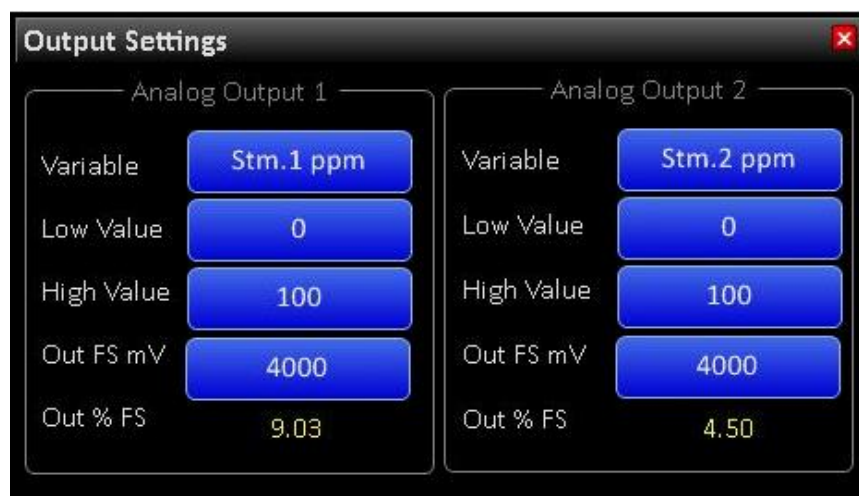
Output Settings

Analog Output 1

Variable Stm.1 ppm

Low Value 0

High Value 100

Out FS mV 4000

Out % FS 9.03

Analog Output 2

Variable Stm.2 ppm

Low Value 0

High Value 100

Out FS mV 4000

Out % FS 4.50